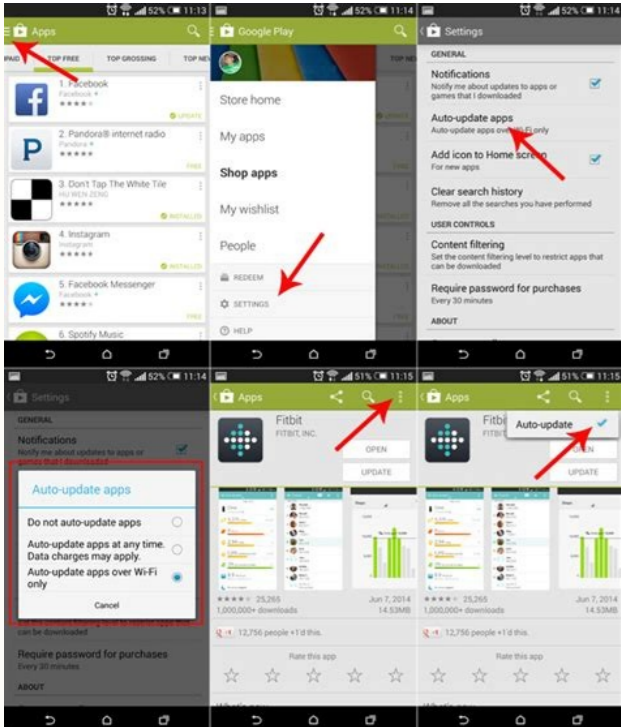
52% 11:13
Apps
PAID TOP FREE TOP GROSSING TOP NEW

1. Facebook
Facebook
UPDATE

2. Pandora® internet radio
Pandora
FREE

3. Don't Tap The White Tile
HU WEN ZENG
INSTALLED

4. Instagram
Instagram
INSTALLED

5. Facebook Messenger
Facebook
FREE

6. Spotify Music

52% 11:14
Google Play

Store home
My apps
Shop apps
My wishlist
People
REDEEM
SETTINGS
HELP

52% 11:14
Settings

GENERAL
Notifications
Notify me about updates to apps or games that I downloaded

Auto-update apps
Auto-update apps over Wi-Fi only

Add icon to Home screen
For new apps

Clear search history
Remove all the searches you have performed

USER CONTROLS
Content filtering
Set the content filtering level to restrict apps that can be downloaded

Require password for purchases
Every 30 minutes

ABOUT

52% 11:14
Settings

GENERAL
Notifications
Notify me about updates to apps or games that I downloaded

Auto-update apps

Do not auto-update apps

Auto-update apps at any time. Data charges may apply.

Auto-update apps over Wi-Fi only

Cancel

can be downloaded

Require password for purchases
Every 30 minutes

ABOUT

51% 11:15
Apps
Fitbit
FITBIT, INC.
OPEN
UPDATE
25,265
1,000,000+ downloads
Jun 7, 2014
14.53MB
12,756 people +1'd this.
Rate this app

51% 11:15
Apps
Fitbit
FITBIT
Auto-update
OPEN
UPDATE
25,265
1,000,000+ downloads
Jun 7, 2014
14.53MB
12,756 people +1'd this.
Rate this app